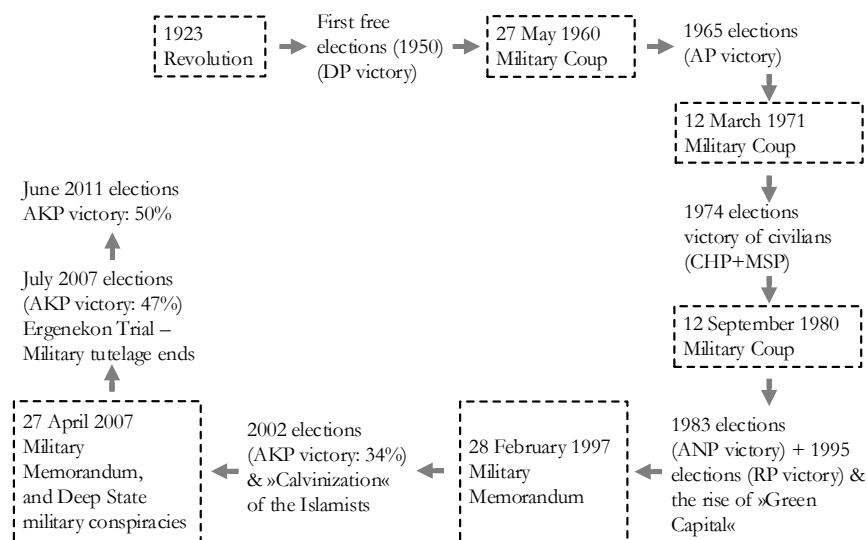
1923 Revolution

First free elections (1950) (DP victory)

27 May 1960 Military Coup

1965 elections (AP victory)

12 March 1971 Military Coup

1974 elections victory of civilians (CHP+MSP)

12 September 1980 Military Coup

1983 elections (ANP victory) + 1995 elections (RP victory) & the rise of »Green Capital«

28 February 1997 Military Memorandum

2002 elections (AKP victory: 34%) & »Calvinization« of the Islamists

27 April 2007 Military Memorandum, and Deep State military conspiracies

July 2007 elections (AKP victory: 47%) Ergenekon Trial – Military tutelage ends

June 2011 elections AKP victory: 50%